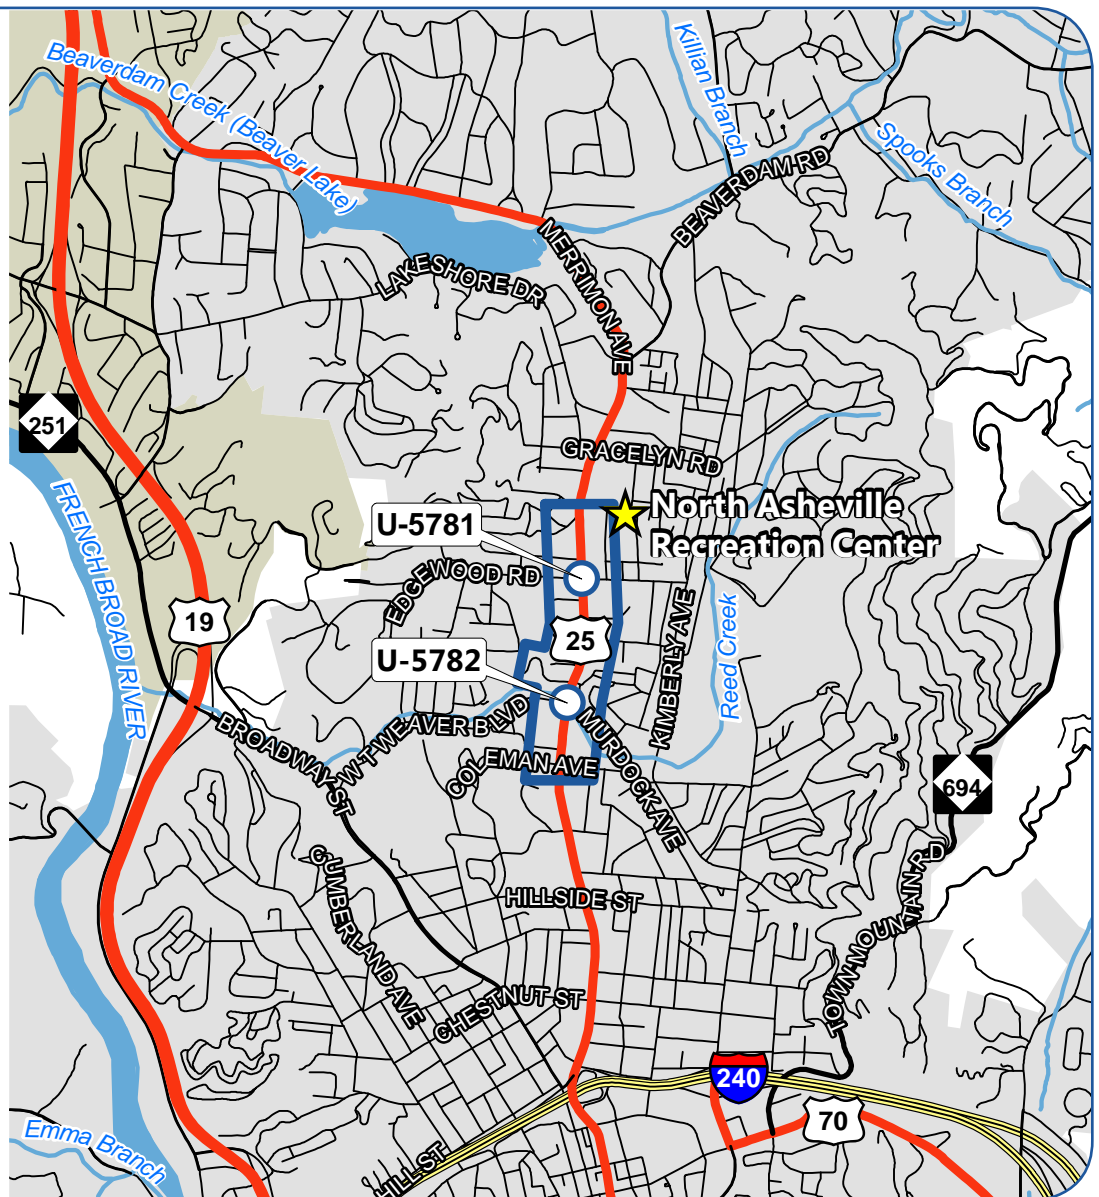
Beaverdam Creek (Beaver Lake)
Killian Branch
Spooks Branch
BEAVERDAM RD
MERRIMON AVE
LAKESHORE DR
251
GRACELYN RD
North Asheville Recreation Center
U-5781
EDGEWOOD RD
FRENCH BROAD RIVER
25
KIMBERLY AVE
Reed Creek
19
U-5782
BROADWAY ST
W T WEAVER BLVD
MURDOCK AVE
COLEMAN AVE
694
CUMBERLAND AVE
HILLSIDE ST
TOWN MOUNTAIN RD
CHESTNUT ST
240
70
Emma Branch
HILL ST